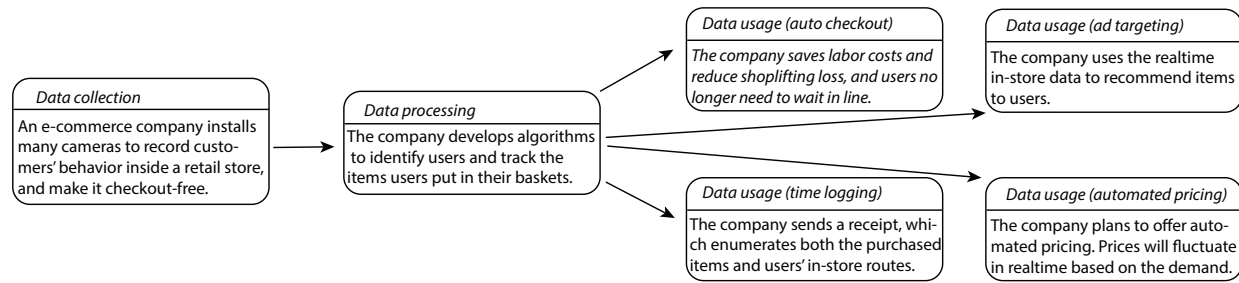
Data collection

An e-commerce company installs many cameras to record customers' behavior inside a retail store, and make it checkout-free.

Data processing

The company develops algorithms to identify users and track the items users put in their baskets.

Data usage (auto checkout)

The company saves labor costs and reduce shoplifting loss, and users no longer need to wait in line.

Data usage (time logging)

The company sends a receipt, which enumerates both the purchased items and users' in-store routes.

Data usage (ad targeting)

The company uses the realtime in-store data to recommend items to users.

Data usage (automated pricing)

The company plans to offer automated pricing. Prices will fluctuate in realtime based on the demand.